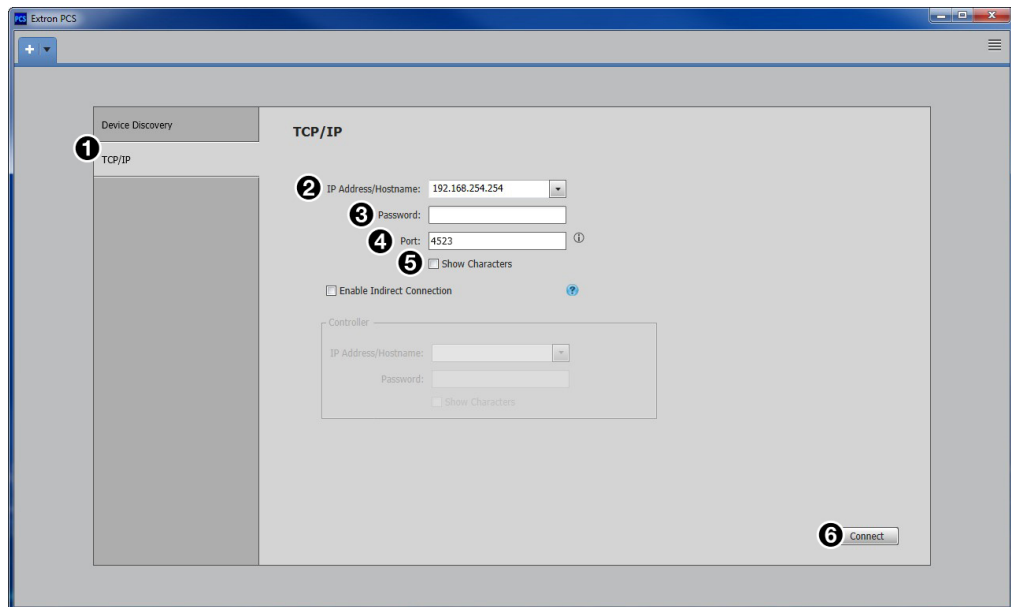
PCS Extron PCS

+

Device Discovery

1 TCP/IP

TCP/IP

2 IP Address/Hostname: 192.168.254.254

3 Password:

4 Port: 4523 ⓘ

5 Show Characters

Enable Indirect Connection ?

Controller

IP Address/Hostname:

Password:

Show Characters

6 Connect